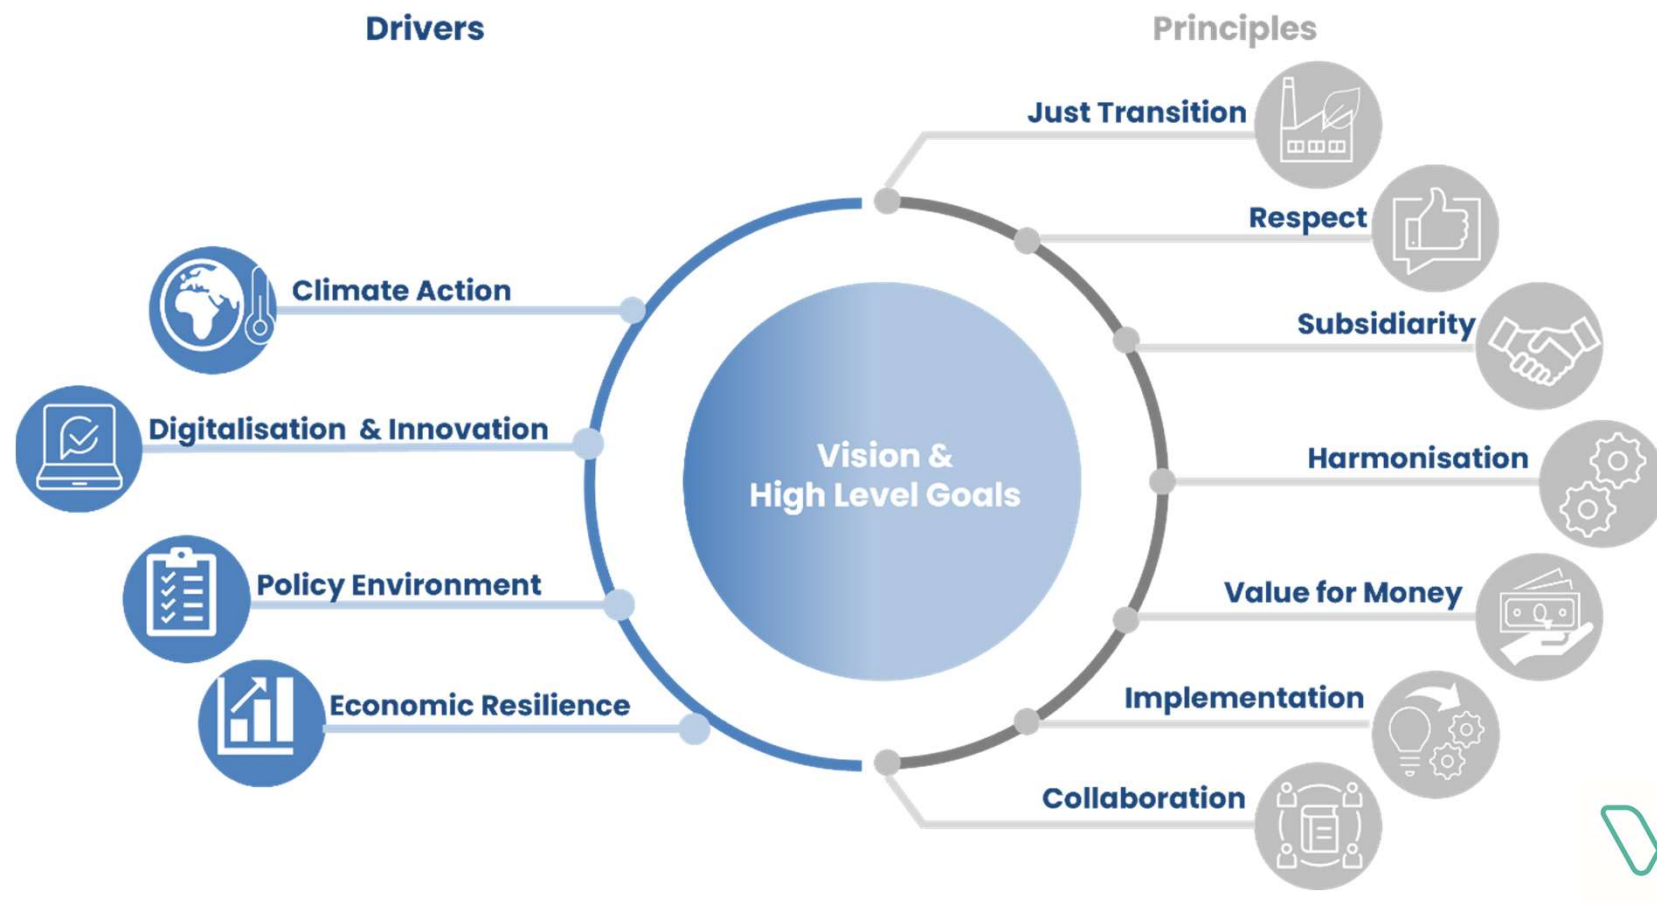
Drivers

Principles

Just Transition

Respect

Climate Action

Subsidiarity

Digitalisation & Innovation

Vision & High Level Goals

Harmonisation

Policy Environment

Value for Money

Economic Resilience

Implementation

Collaboration